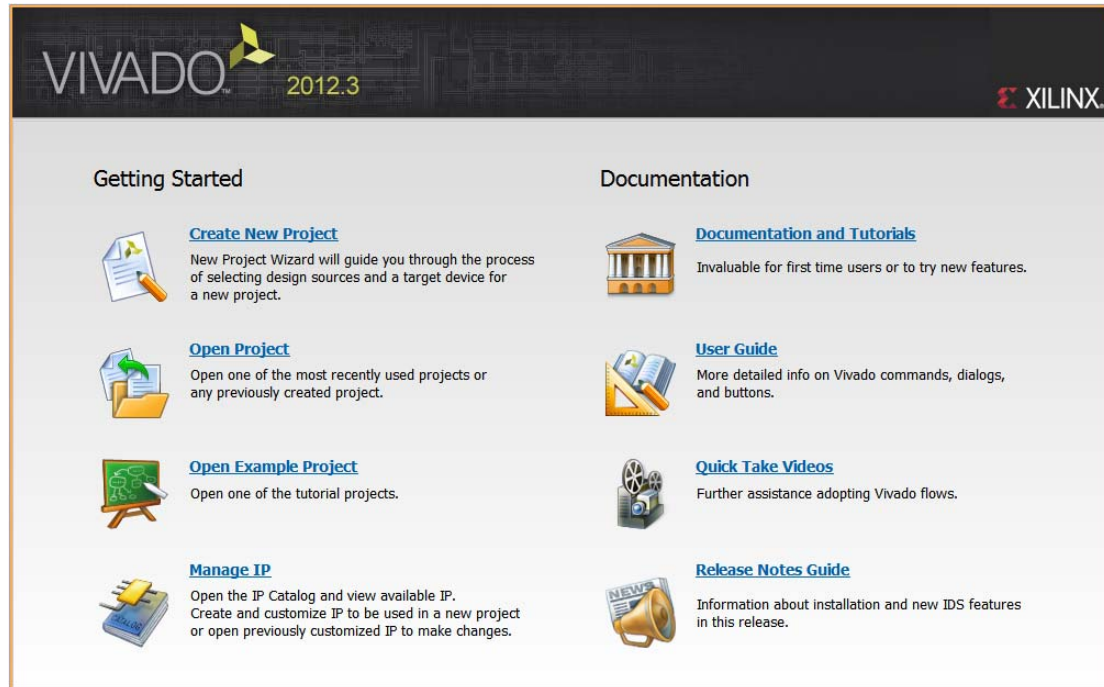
VIVADO 2012.3

XILINX

Getting Started

Create New Project
New Project Wizard will guide you through the process of selecting design sources and a target device for a new project.

Open Project
Open one of the most recently used projects or any previously created project.

Open Example Project
Open one of the tutorial projects.

Manage IP
Open the IP Catalog and view available IP. Create and customize IP to be used in a new project or open previously customized IP to make changes.

Documentation

Documentation and Tutorials
Invaluable for first time users or to try new features.

User Guide
More detailed info on Vivado commands, dialogs, and buttons.

Quick Take Videos
Further assistance adopting Vivado flows.

Release Notes Guide
Information about installation and new IDS features in this release.

NEWS